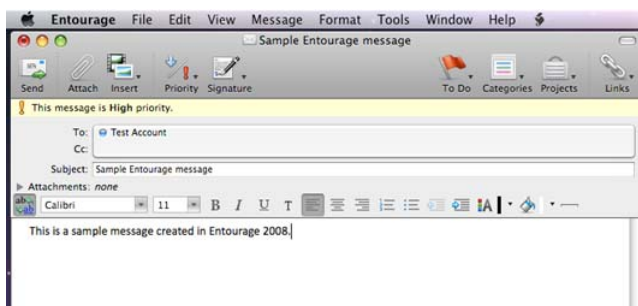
Entourage File Edit View Message Format Tools Window Help

Sample Entourage message

Send Attach Insert Priority Signature To Do Categories Projects Links

This message is High priority.

To: Test Account
Cc:
Subject: Sample Entourage message
Attachments: none

Calibri 11 B I U T

This is a sample message created in Entourage 2008.